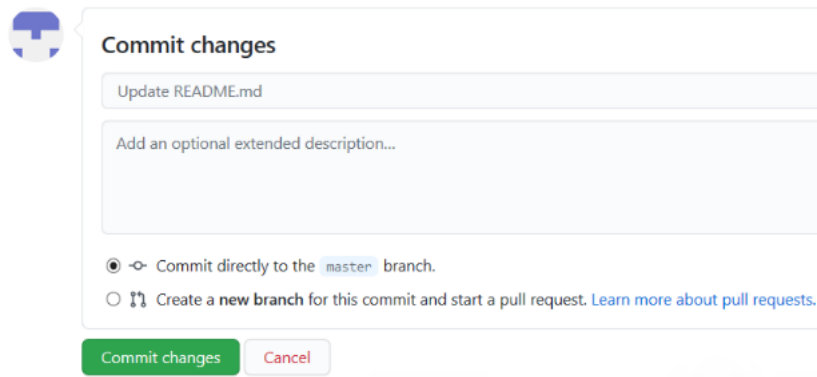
Commit changes

Update README.md

Add an optional extended description...

Commit directly to the master branch.

Create a new branch for this commit and start a pull request. Learn more about pull requests.

Commit changes

Cancel